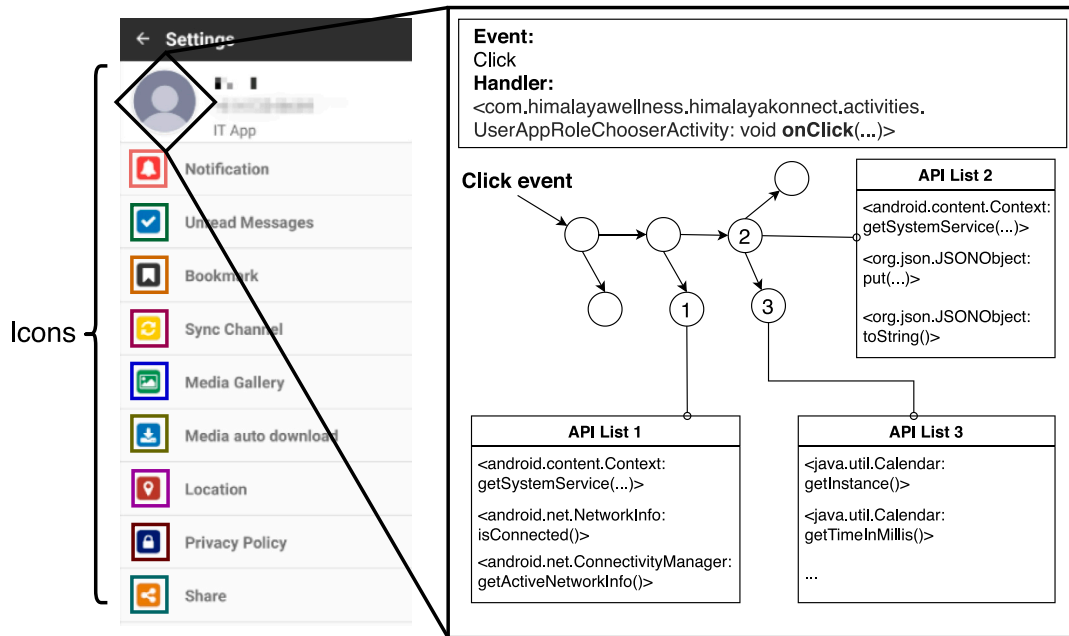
← Settings

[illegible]
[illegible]
IT App

Notification
Unread Messages
Bookmark
Sync Channel
Media Gallery
Media auto download
Location
Privacy Policy
Share

Icons

**Event:**
Click
**Handler:**
<com.himalayawellness.himalayakonnect.activities.UserAppRoleChooserActivity: void **onClick**(...)>

**Click event**

2
1
3

**API List 2**
<android.content.Context: getSystemService(...)>
<org.json.JSONObject: put(...)>
<org.json.JSONObject: toString()>

**API List 1**
<android.content.Context: getSystemService(...)>
<android.net.NetworkInfo: isConnected()>
<android.net.ConnectivityManager: getActiveNetworkInfo()>

**API List 3**
<java.util.Calendar: getInstance()>
<java.util.Calendar: getTimeInMillis()>
...